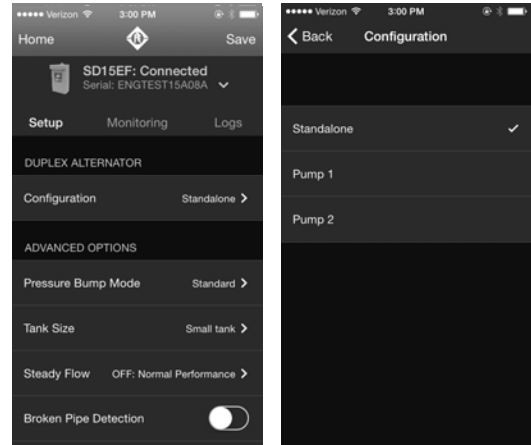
••••• Verizon 3:00 PM

Home Save

SD15EF: Connected
Serial: ENGTEST15A08A

Setup Monitoring Logs

DUPLEX ALTERNATOR

Configuration Standalone >

ADVANCED OPTIONS

Pressure Bump Mode Standard >

Tank Size Small tank >

Steady Flow OFF: Normal Performance >

Broken Pipe Detection

••••• Verizon 3:00 PM

< Back Configuration

Standalone ✓

Pump 1

Pump 2